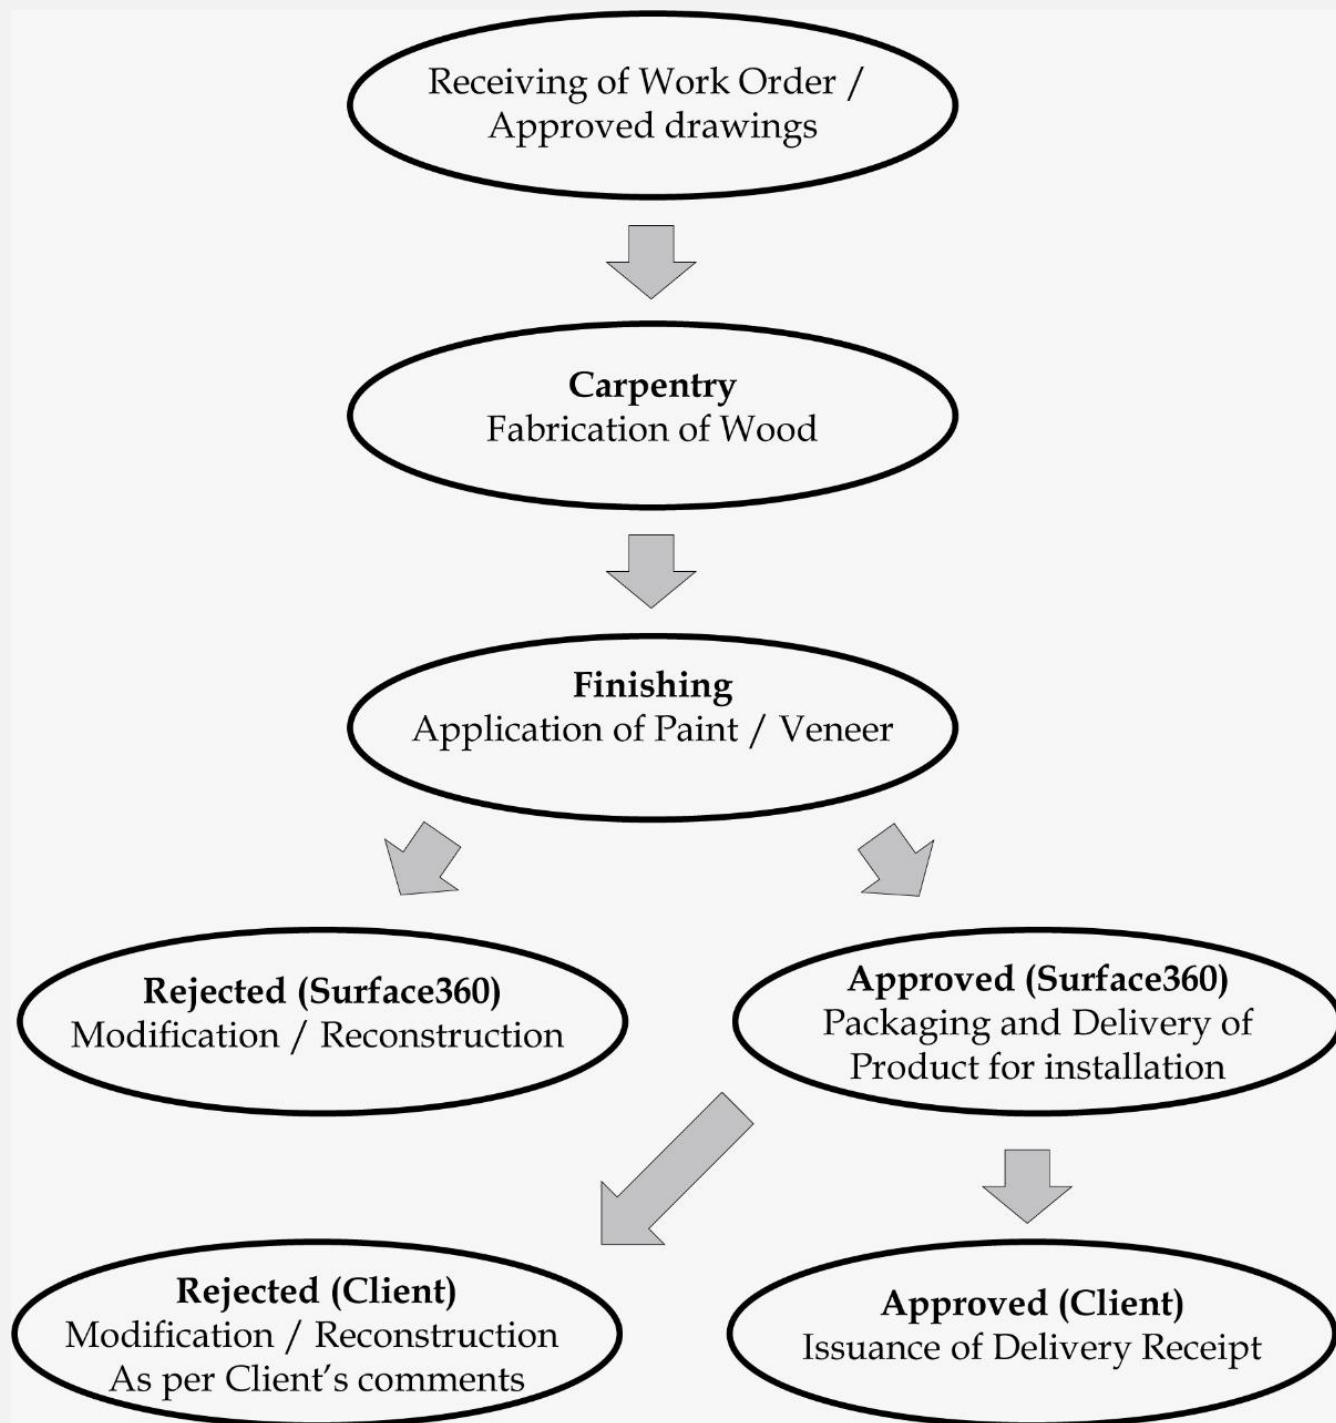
Receiving of Work Order / Approved drawings

**Carpentry**
Fabrication of Wood

**Finishing**
Application of Paint / Veneer

**Rejected (Surface360)**
Modification / Reconstruction

**Approved (Surface360)**
Packaging and Delivery of Product for installation

**Rejected (Client)**
Modification / Reconstruction As per Client's comments

**Approved (Client)**
Issuance of Delivery Receipt